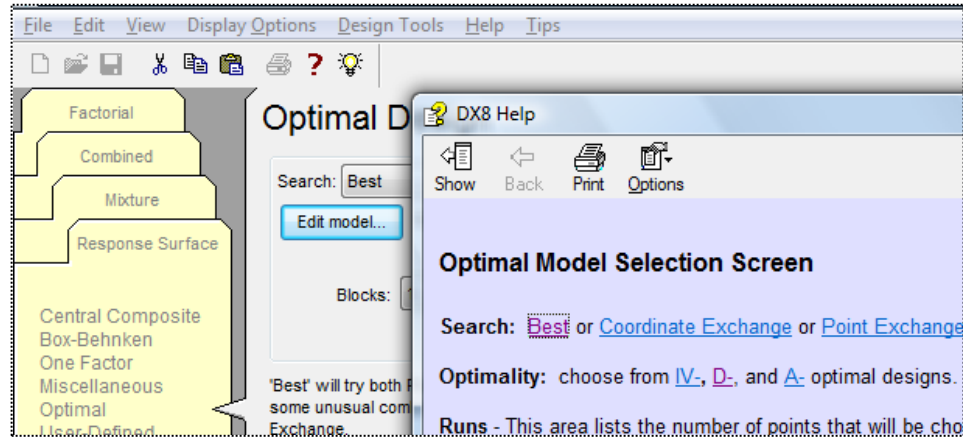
File Edit View Display Options Design Tools Help Tips

Factorial

Combined

Mixture

Response Surface

Central Composite
Box-Behnken
One Factor
Miscellaneous
Optimal
User-Defined

Optimal D

Search: Best

Edit model...

Blocks:

'Best' will try both P
some unusual com
Exchange.

DX8 Help

Show Back Print Options

Optimal Model Selection Screen

Search: Best or Coordinate Exchange or Point Exchange

Optimality: choose from IV-, D-, and A- optimal designs.

Runs - This area lists the number of points that will be cho